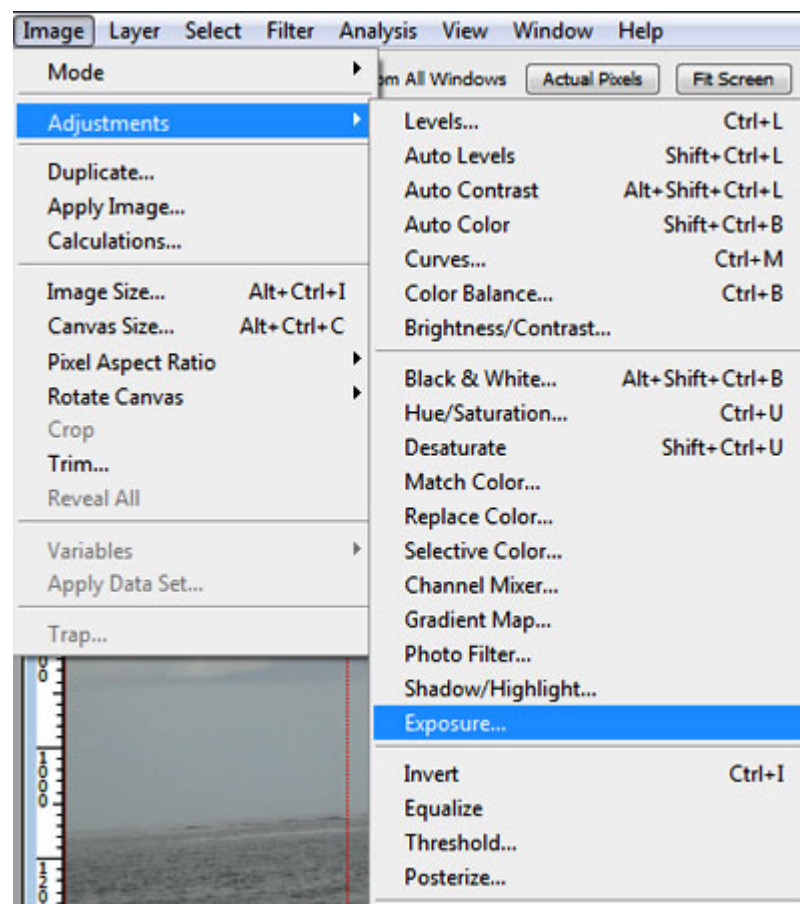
Image Layer Select Filter Analysis View Window Help

m All Windows Actual Pixels Fit Screen

Mode
Adjustments
Duplicate...
Apply Image...
Calculations...
Image Size... Alt+Ctrl+I
Canvas Size... Alt+Ctrl+C
Pixel Aspect Ratio
Rotate Canvas
Crop
Trim...
Reveal All
Variables
Apply Data Set...
Trap...

Levels... Ctrl+L
Auto Levels Shift+Ctrl+L
Auto Contrast Alt+Shift+Ctrl+L
Auto Color Shift+Ctrl+B
Curves... Ctrl+M
Color Balance... Ctrl+B
Brightness/Contrast...
Black & White... Alt+Shift+Ctrl+B
Hue/Saturation... Ctrl+U
Desaturate Shift+Ctrl+U
Match Color...
Replace Color...
Selective Color...
Channel Mixer...
Gradient Map...
Photo Filter...
Shadow/Highlight...
Exposure...
Invert Ctrl+I
Equalize
Threshold...
Posterize...

0
1000
120